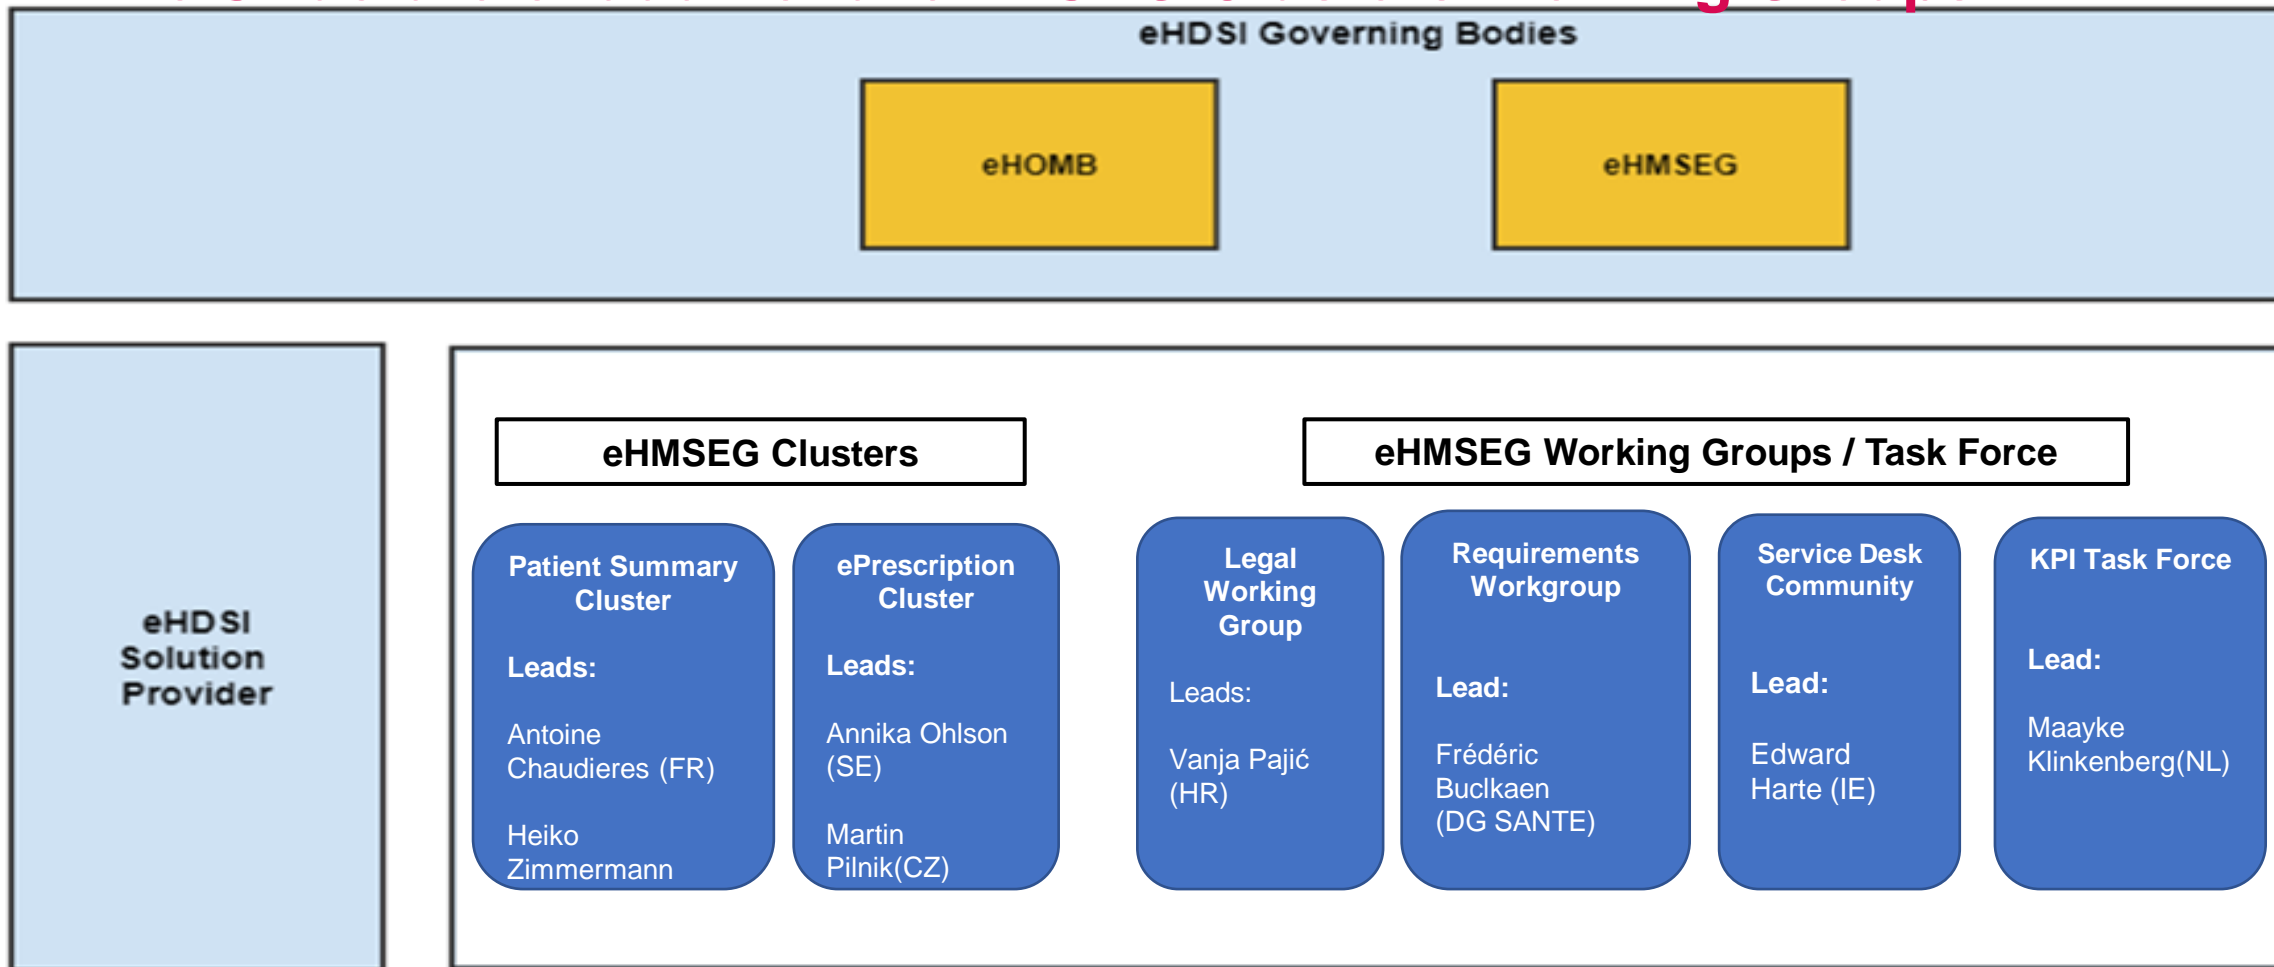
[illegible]

eHDSI Governing Bodies

eHOMB

eHMSEG

eHDSI Solution Provider

eHMSEG Clusters

eHMSEG Working Groups / Task Force

Patient Summary Cluster

Leads:

Antoine Chaudieres (FR)

Heiko Zimmermann

ePrescription Cluster

Leads:

Annika Ohlson (SE)

Martin Pilnik(CZ)

Legal Working Group

Leads:

Vanja Pajić (HR)

Requirements Workgroup

Lead:

Frédéric Buclkaen (DG SANTE)

Service Desk Community

Lead:

Edward Harte (IE)

KPI Task Force

Lead:

Maayke Klinkenberg(NL)